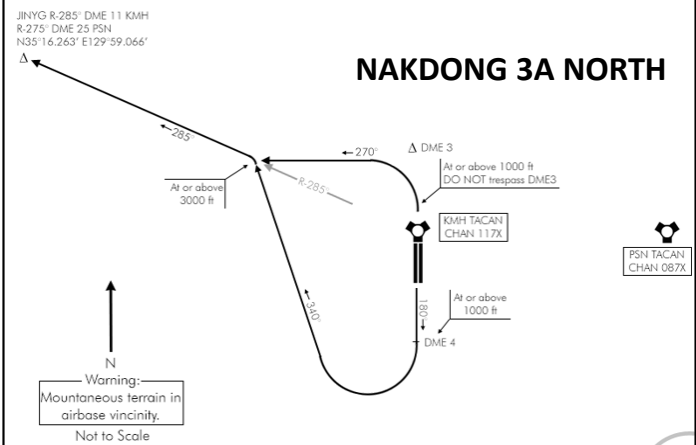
JINYG R-285° DME 11 KMH
R-275° DME 25 PSN
N35°16.263' E129°59.066'

NAKDONG 3A NORTH

285

270°

Δ DME 3

At or above 1000 ft
DO NOT trespass DME3

At or above
3000 ft

R-285°

KMH TACAN
CHAN 117X

PSN TACAN
CHAN 087X

340

180

At or above
1000 ft

DME 4

N

Warning:
Mountaneous terrain in airbase vincinity.

Not to Scale